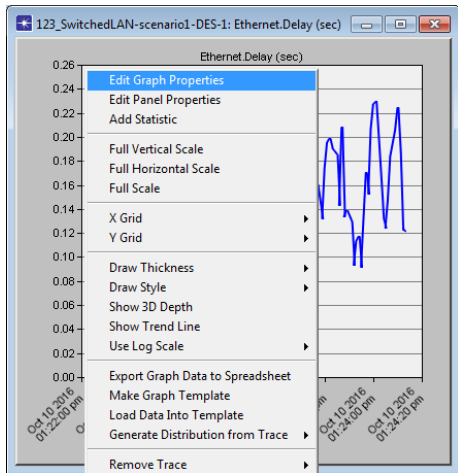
123_SwitchedLAN-scenario1-DES-1: Ethernet.Delay (sec)

Ethernet.Delay (sec)

0.26
0.24
0.22
0.20
0.18
0.16
0.14
0.12
0.10
0.08
0.06
0.04
0.02
0.00

Edit Graph Properties
Edit Panel Properties
Add Statistic

Full Vertical Scale
Full Horizontal Scale
Full Scale

X Grid
Y Grid

Draw Thickness
Draw Style
Show 3D Depth
Show Trend Line
Use Log Scale

Export Graph Data to Spreadsheet
Make Graph Template
Load Data Into Template
Generate Distribution from Trace

Remove Trace

Oct 10 2016 01:22:00 pm
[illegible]pm
Oct 10 2016 01:24:00 pm
Oct 10 2016 01:24:20 pm